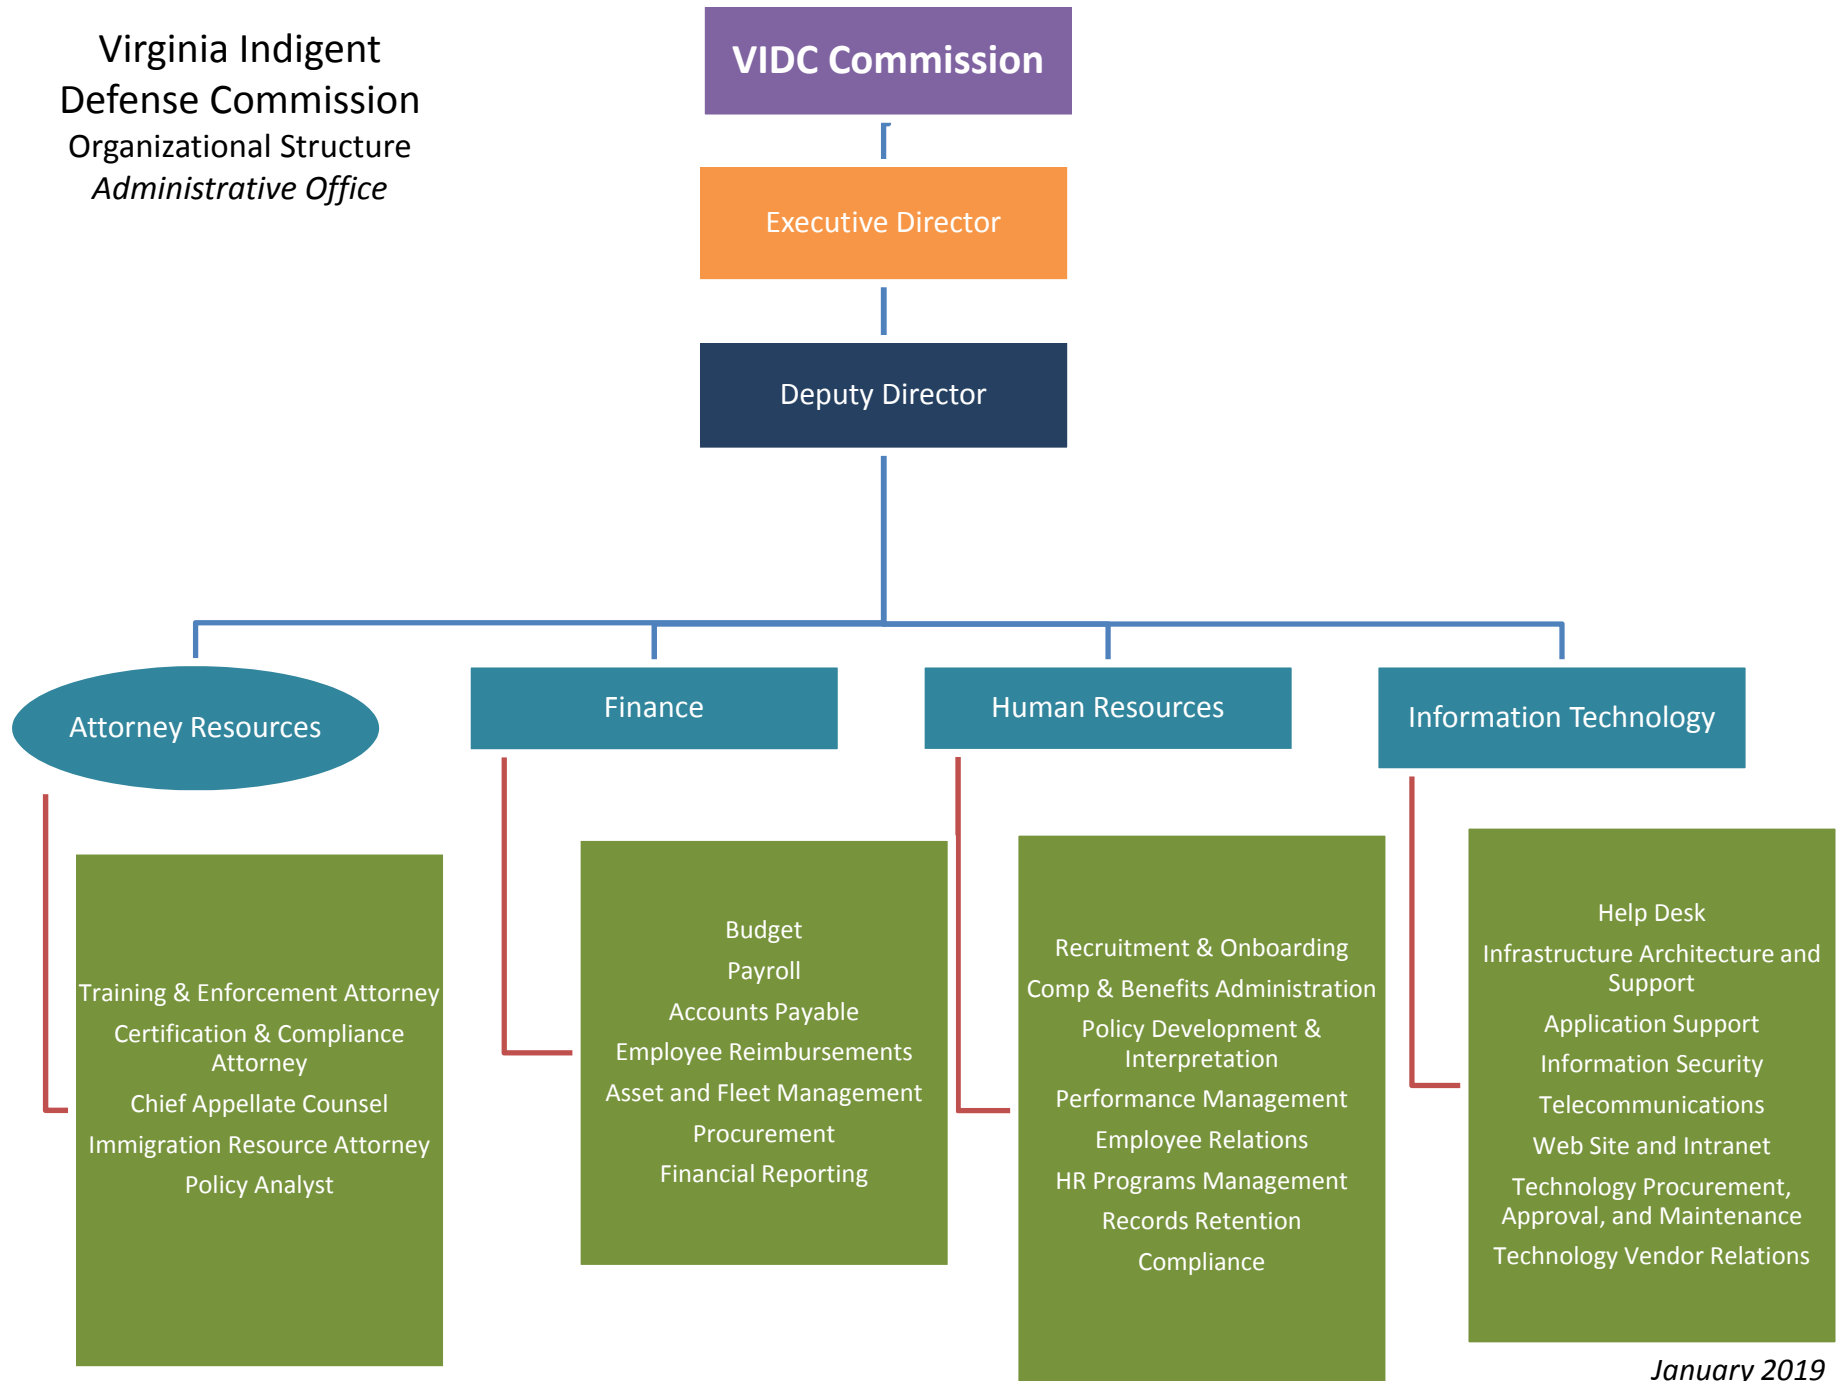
Virginia Indigent Defense Commission
Organizational Structure
*Administrative Office*

VIDC Commission

Executive Director

Deputy Director

Attorney Resources

Finance

Human Resources

Information Technology

Training & Enforcement Attorney
Certification & Compliance Attorney
Chief Appellate Counsel
Immigration Resource Attorney
Policy Analyst

Budget
Payroll
Accounts Payable
Employee Reimbursements
Asset and Fleet Management
Procurement
Financial Reporting

Recruitment & Onboarding
Comp & Benefits Administration
Policy Development & Interpretation
Performance Management
Employee Relations
HR Programs Management
Records Retention
Compliance

Help Desk
Infrastructure Architecture and Support
Application Support
Information Security
Telecommunications
Web Site and Intranet
Technology Procurement, Approval, and Maintenance
Technology Vendor Relations

*January 2019*